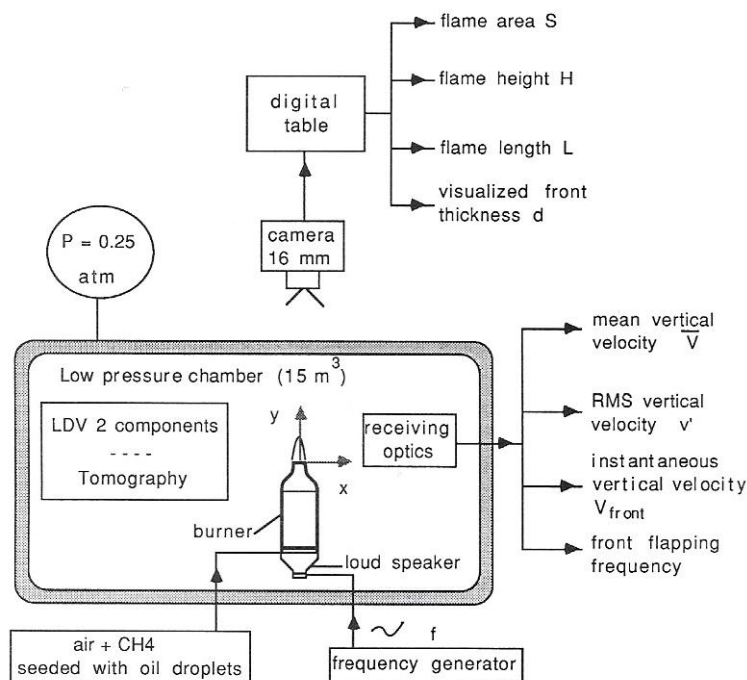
flame area S

flame height H

digital table

flame length L

visualized front thickness d

camera 16 mm

P = 0.25 atm

Low pressure chamber (15 m$^3$)

LDV 2 components
- - - -
Tomography

y

x

receiving optics

burner

loud speaker

mean vertical velocity $\overline{V}$

RMS vertical velocity v'

instantaneous vertical velocity $V_{front}$

front flapping frequency

air + CH4 seeded with oil droplets

f

frequency generator